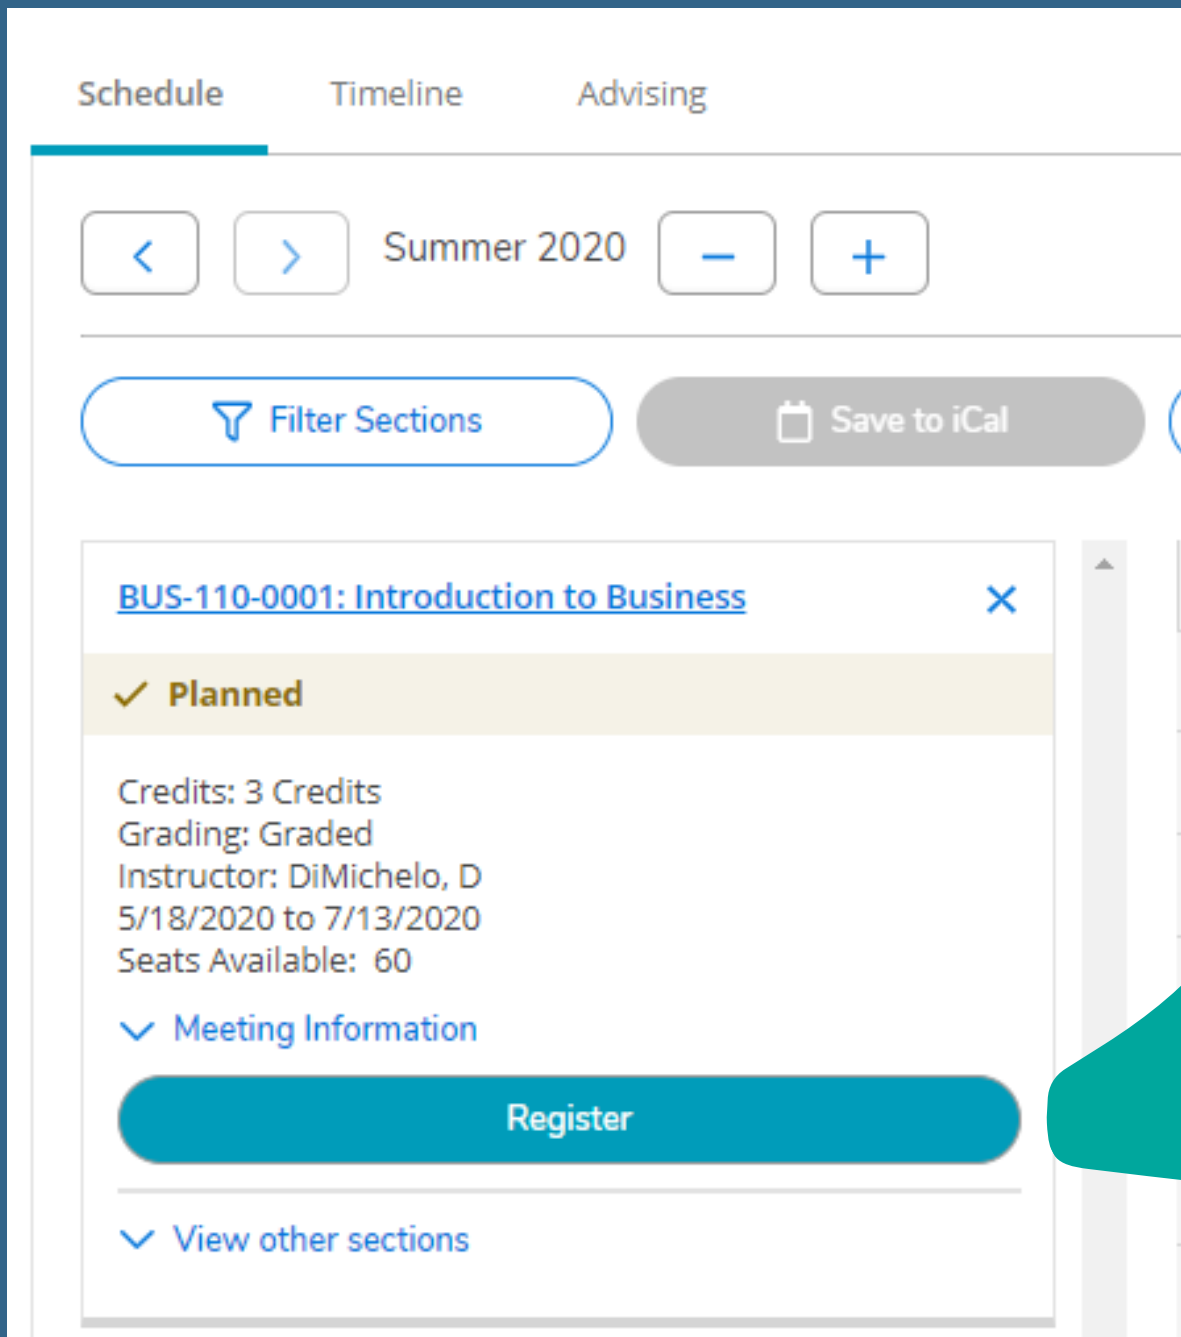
Schedule Timeline Advising

Summer 2020

Filter Sections

Save to iCal

BUS-110-0001: Introduction to Business

Planned

Credits: 3 Credits
Grading: Graded
Instructor: DiMichelo, D
5/18/2020 to 7/13/2020
Seats Available: 60

Meeting Information

Register

View other sections